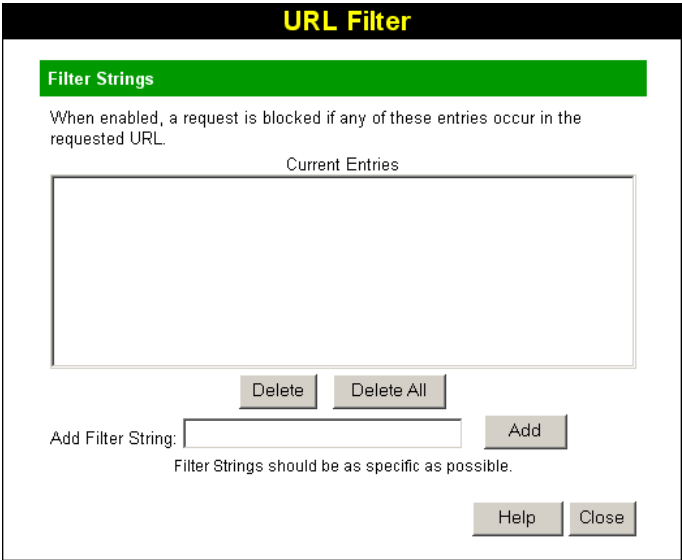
URL Filter

Filter Strings

When enabled, a request is blocked if any of these entries occur in the requested URL.

Current Entries

Delete Delete All

Add Filter String: Add

Filter Strings should be as specific as possible.

Help Close